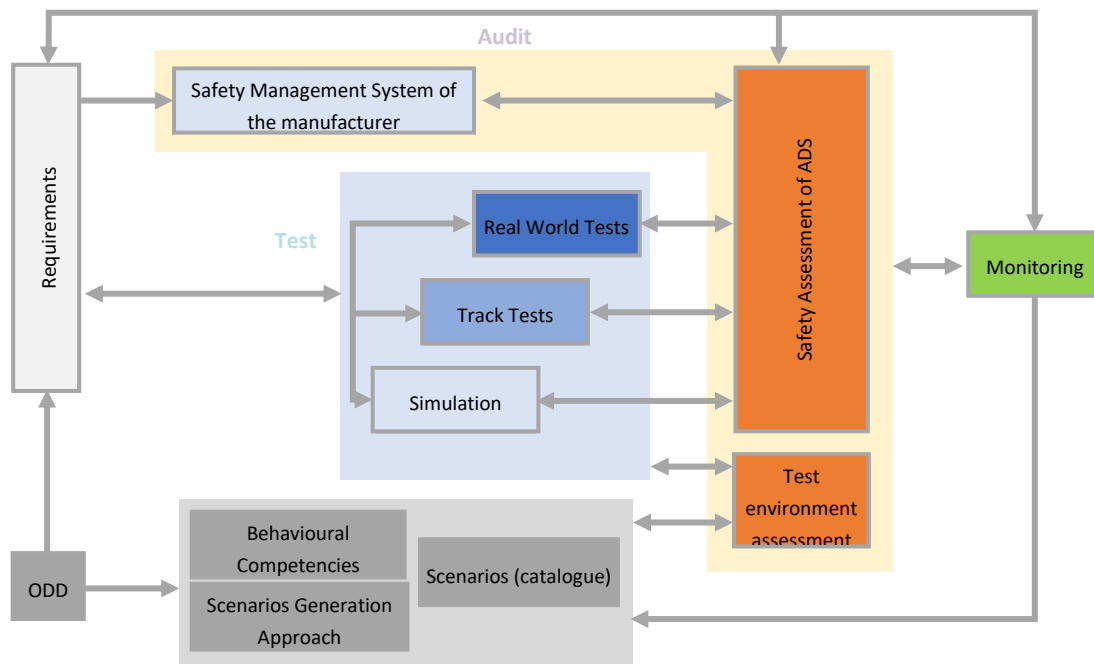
Audit

Requirements

Safety Management System of the manufacturer

Safety Assessment of ADS

Test

Real World Tests

Track Tests

Simulation

Monitoring

Test environment assessment

Behavioural Competencies

Scenarios Generation Approach

Scenarios (catalogue)

ODD